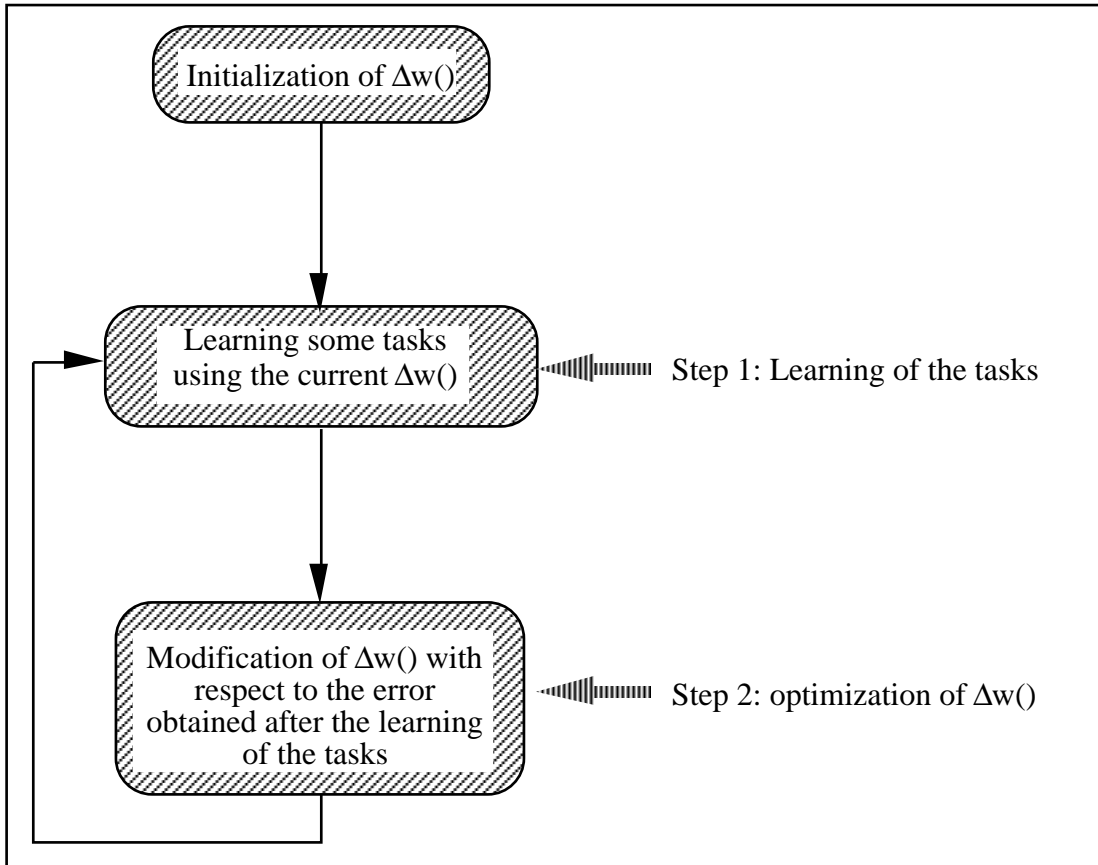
Initialization of $\Delta w()$

Learning some tasks using the current $\Delta w()$

Step 1: Learning of the tasks

Modification of $\Delta w()$ with respect to the error obtained after the learning of the tasks

Step 2: optimization of $\Delta w()$